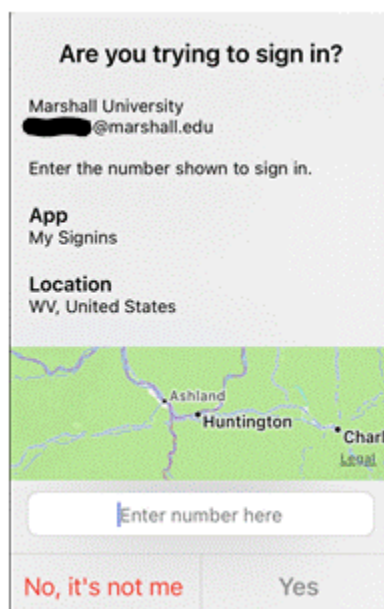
Are you trying to sign in?

Marshall University
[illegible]@marshall.edu

Enter the number shown to sign in.

App
My Signins

Location
WV, United States

Ashland
Huntington
Charl
Legal

Enter number here

No, it's not me
Yes